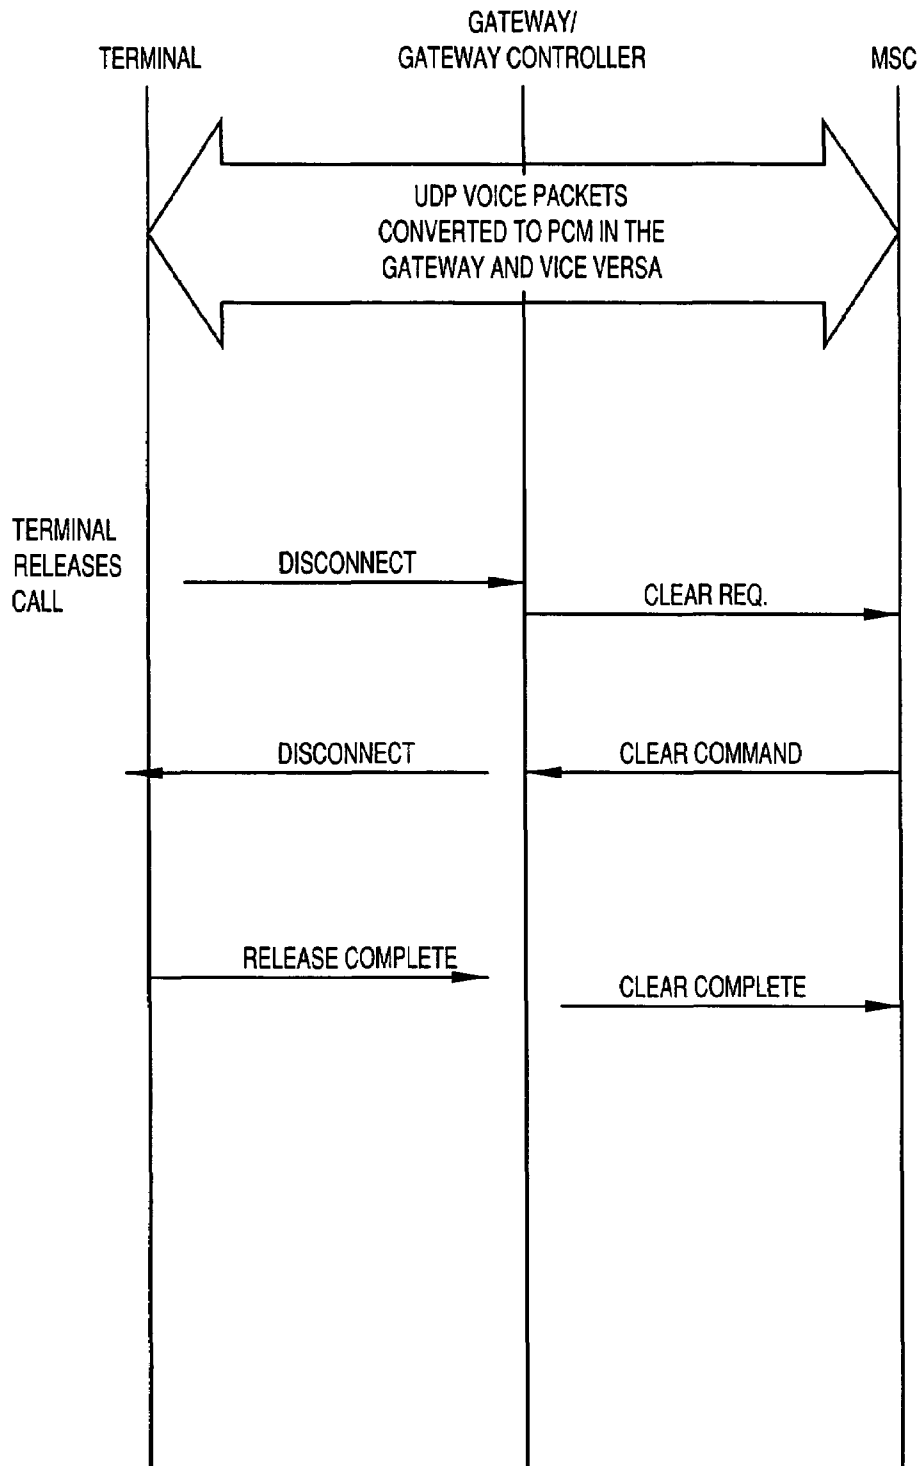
TERMINAL

GATEWAY/
GATEWAY CONTROLLER

MSC

UDP VOICE PACKETS CONVERTED TO PCM IN THE GATEWAY AND VICE VERSA

TERMINAL RELEASES CALL

DISCONNECT

CLEAR REQ.

DISCONNECT

CLEAR COMMAND

RELEASE COMPLETE

CLEAR COMPLETE